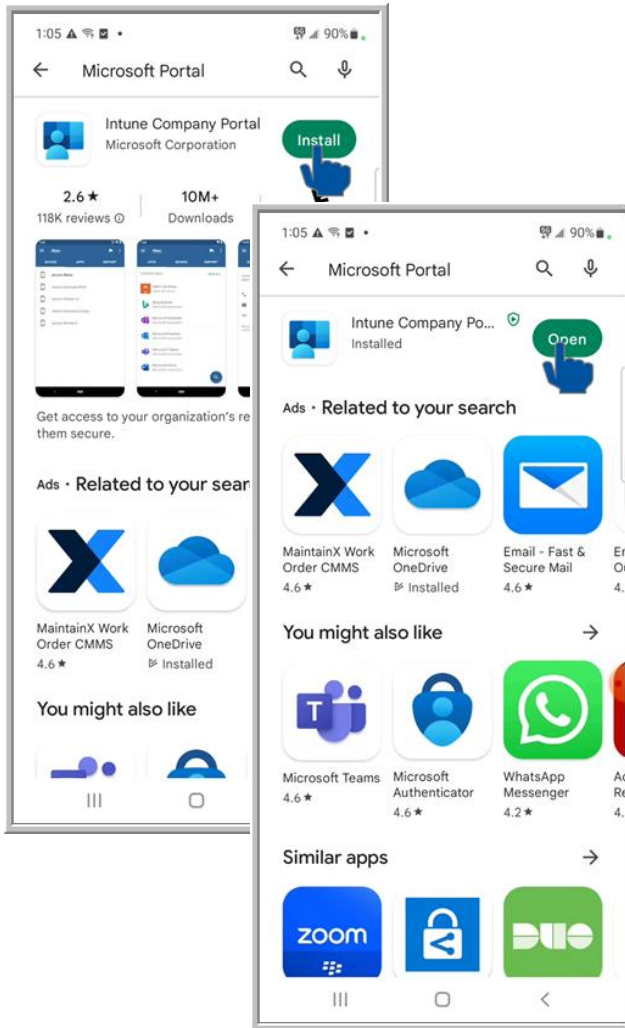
1:05 90%

Microsoft Portal

Intune Company Portal
Microsoft Corporation

Install

2.6 ★
118K reviews

10M+
Downloads

Get access to your organization's re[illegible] them secure.

Ads · Related to your sear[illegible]

MaintainX Work Order CMMS
4.6 ★

Microsoft OneDrive
Installed

You might also like

1:05 90%

Microsoft Portal

Intune Company Po...
Installed

Open

Ads · Related to your search

MaintainX Work Order CMMS
4.6 ★

Microsoft OneDrive
Installed

Email - Fast & Secure Mail
4.6 ★

You might also like

Microsoft Teams
4.6 ★

Microsoft Authenticator
4.6 ★

WhatsApp Messenger
4.2 ★

Similar apps

zoom

DUO